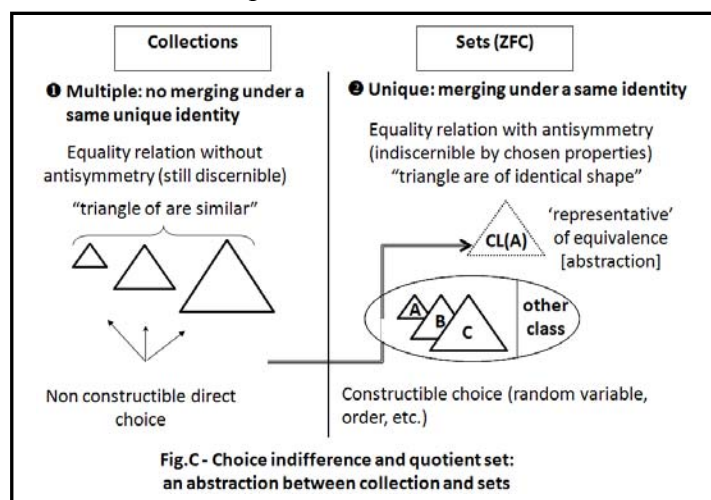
Collections

❶ Multiple: no merging under a same unique identity

Equality relation without antisymmetry (still discernible)

"triangle of are similar"

Non constructible direct choice

Sets (ZFC)

❷ Unique: merging under a same identity

Equality relation with antisymmetry (indiscernible by chosen properties)

"triangle are of identical shape"

CL(A)

'representative' of equivalence [abstraction]

A

B

C

other class

Constructible choice (random variable, order, etc.)

Fig.C - Choice indifference and quotient set: an abstraction between collection and sets